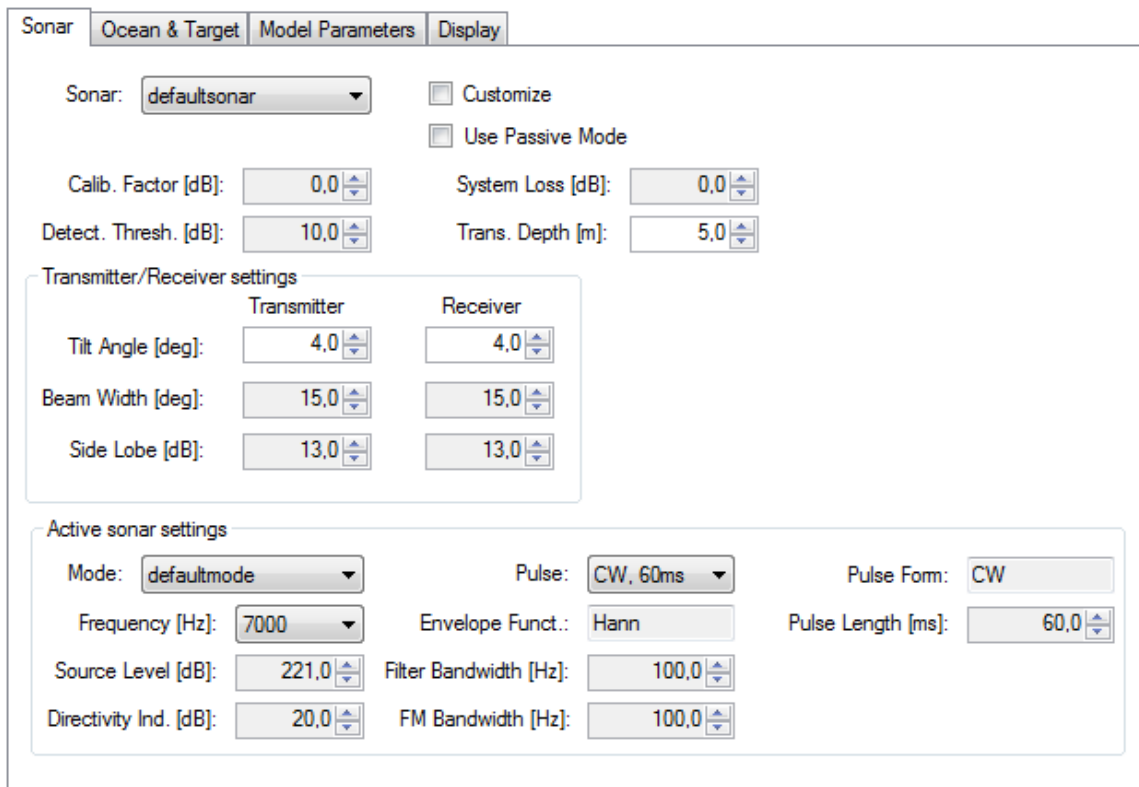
Sonar | Ocean & Target | Model Parameters | Display

Sonar: defaultsonar
Customize
Use Passive Mode

Calib. Factor [dB]: 0,0
System Loss [dB]: 0,0
Detect. Thresh. [dB]: 10,0
Trans. Depth [m]: 5,0

Transmitter/Receiver settings

| | Transmitter | Receiver |
|---|---|---|
| Tilt Angle [deg]: | 4,0 | 4,0 |
| Beam Width [deg]: | 15,0 | 15,0 |
| Side Lobe [dB]: | 13,0 | 13,0 |

Active sonar settings

Mode: defaultmode
Pulse: CW, 60ms
Pulse Form: CW
Frequency [Hz]: 7000
Envelope Funct.: Hann
Pulse Length [ms]: 60,0
Source Level [dB]: 221,0
Filter Bandwidth [Hz]: 100,0
Directivity Ind. [dB]: 20,0
FM Bandwidth [Hz]: 100,0